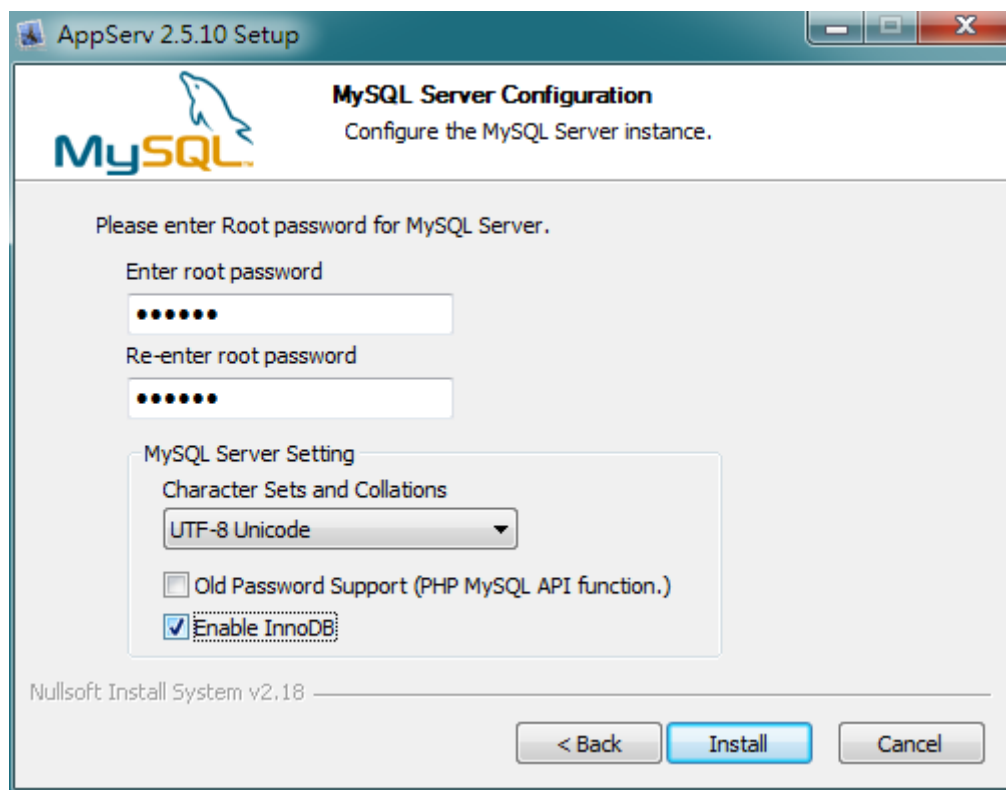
AppServ 2.5.10 Setup

MySQL

MySQL Server Configuration
Configure the MySQL Server instance.

Please enter Root password for MySQL Server.

Enter root password
••••••

Re-enter root password
••••••

MySQL Server Setting

Character Sets and Collations
UTF-8 Unicode

Old Password Support (PHP MySQL API function.)

Enable InnoDB

Nullsoft Install System v2.18

< Back
Install
Cancel